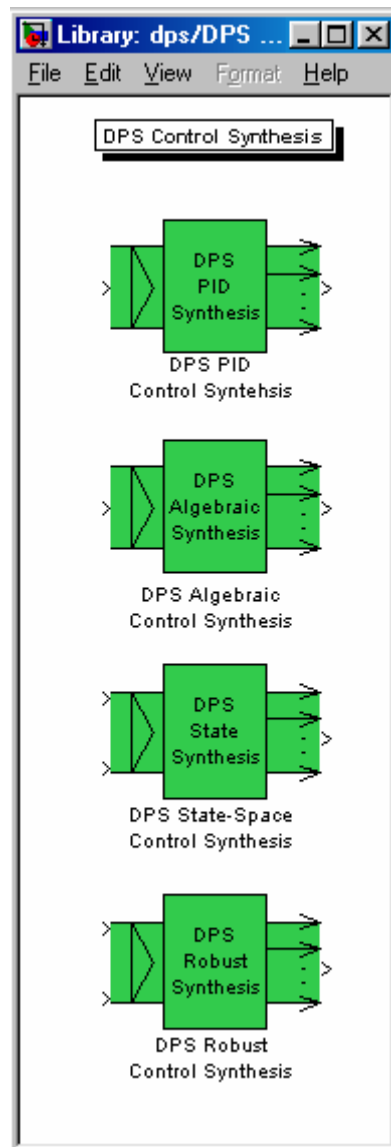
Library: dps/DPS ...

File Edit View Format Help

DPS Control Synthesis

DPS PID Synthesis

DPS PID Control Syntehsis

DPS Algebraic Synthesis

DPS Algebraic Control Synthesis

DPS State Synthesis

DPS State-Space Control Synthesis

DPS Robust Synthesis

DPS Robust Control Synthesis